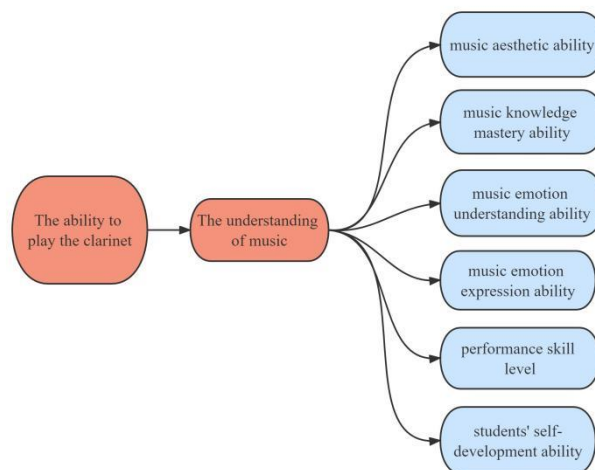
The ability to play the clarinet

The understanding of music

music aesthetic ability

music knowledge mastery ability

music emotion understanding ability

music emotion expression ability

performance skill level

students' self-development ability